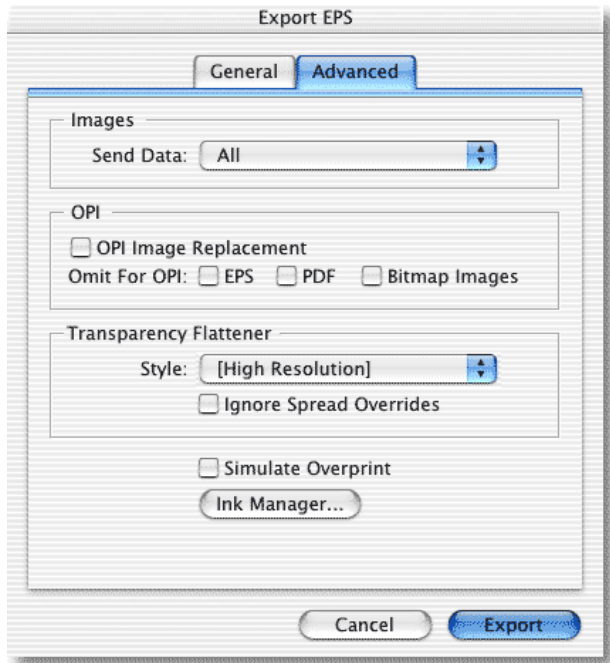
Export EPS

General | Advanced

Images

Send Data: All

OPI

OPI Image Replacement

Omit For OPI: EPS PDF Bitmap Images

Transparency Flattener

Style: [High Resolution]

Ignore Spread Overrides

Simulate Overprint

Ink Manager...

Cancel Export